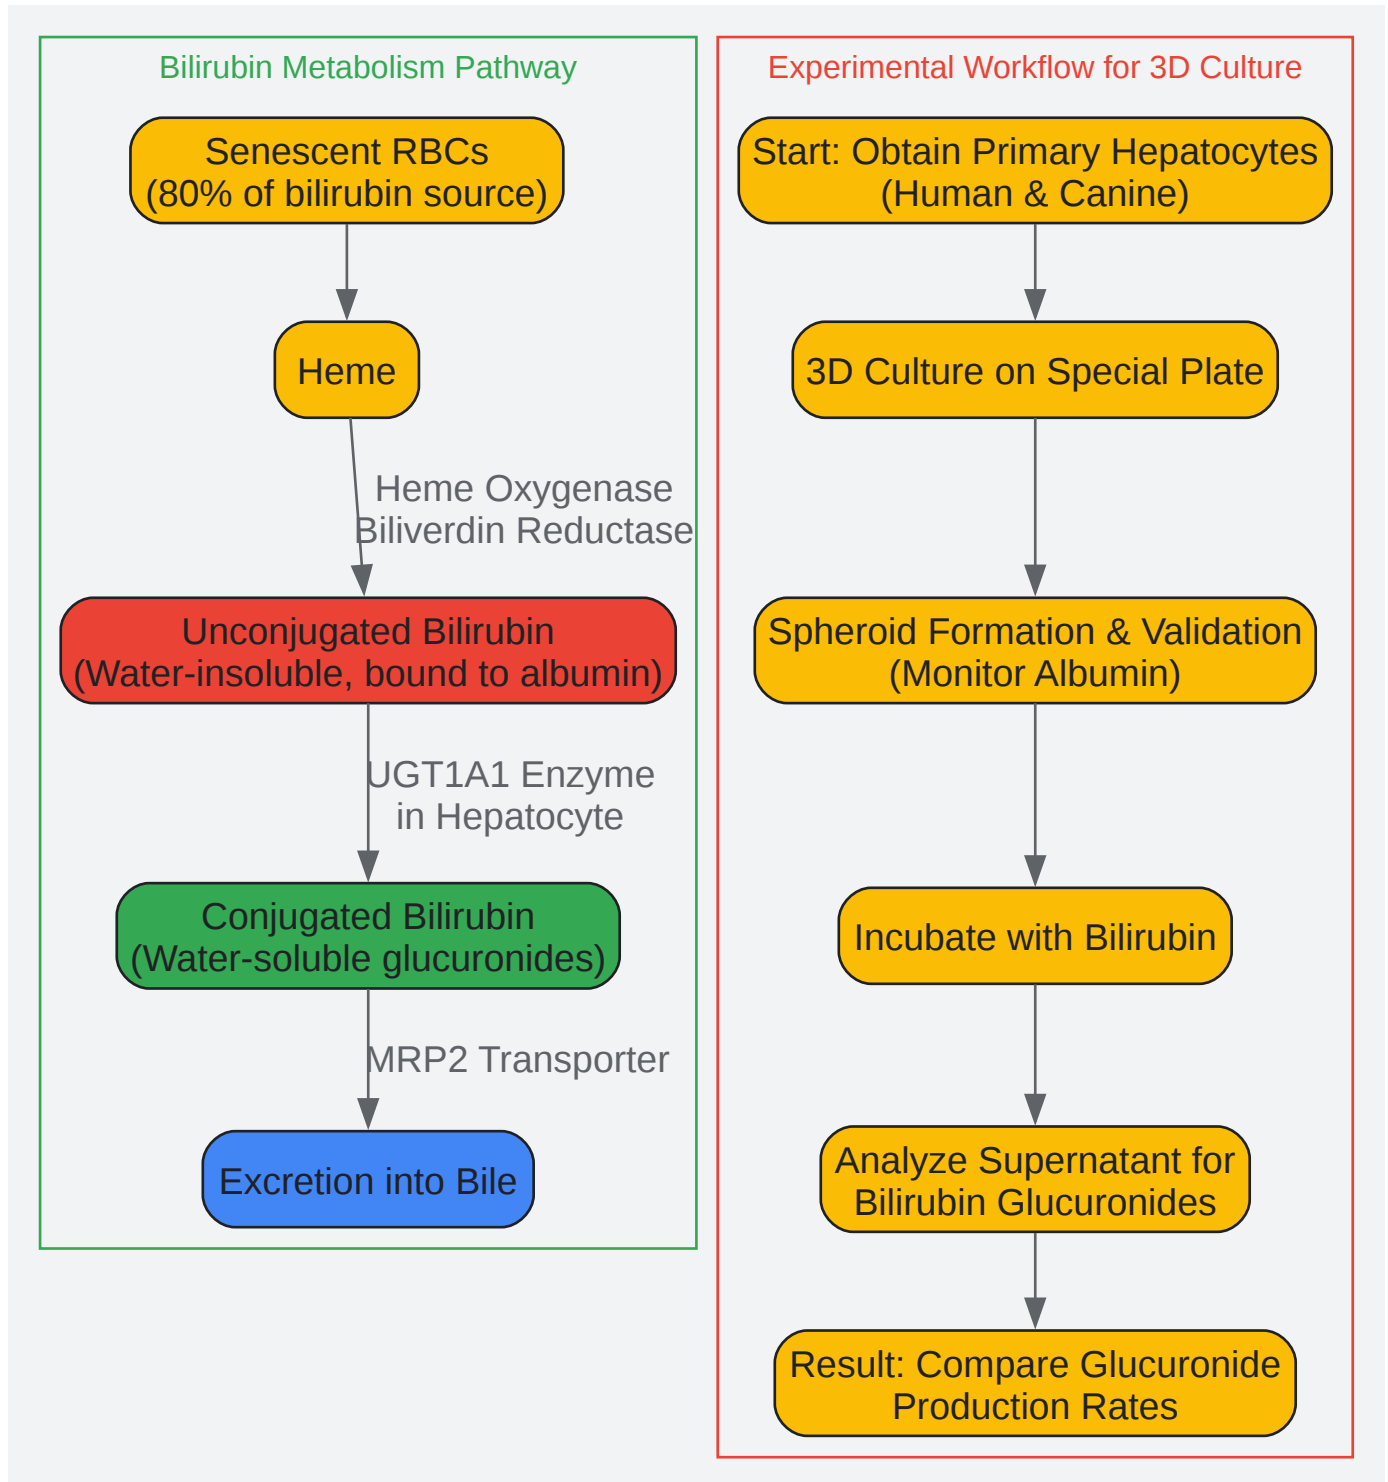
Bilirubin Metabolism Pathway

Senescent RBCs
(80% of bilirubin source)

Heme

Heme Oxygenase
Biliverdin Reductase

Unconjugated Bilirubin
(Water-insoluble, bound to albumin)

UGT1A1 Enzyme
in Hepatocyte

Conjugated Bilirubin
(Water-soluble glucuronides)

MRP2 Transporter

Excretion into Bile

Experimental Workflow for 3D Culture

Start: Obtain Primary Hepatocytes
(Human & Canine)

3D Culture on Special Plate

Spheroid Formation & Validation
(Monitor Albumin)

Incubate with Bilirubin

Analyze Supernatant for
Bilirubin Glucuronides

Result: Compare Glucuronide
Production Rates